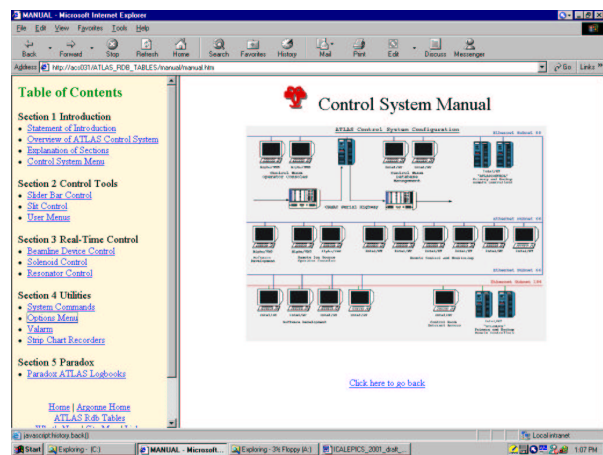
MANUAL - Microsoft Internet Explorer

File Edit View Favorites Tools Help

Back Forward Stop Refresh Home Search Favorites History Mail Print Edit Discuss Messenger

Address http://acs031/ATLAS_RDB_TABLES/manual/manual.htm Go Links

Table of Contents

Section 1 Introduction
- Statement of Introduction
- Overview of ATLAS Control System
- Explanation of Sections
- Control System Menu

Section 2 Control Tools
- Slider Bar Control
- Slit Control
- User Menus

Section 3 Real-Time Control
- Beamline Device Control
- Solenoid Control
- Resonator Control

Section 4 Utilities
- System Commands
- Options Menu
- Valarm
- Strip Chart Recorders

Section 5 Paradox
- Paradox ATLAS Logbooks

Home | Argonne Home
ATLAS Rdb Tables
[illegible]

Control System Manual

ATLAS Control System Configuration

Ethernet Subnet 44
Ethernet Subnet 44
Ethernet Subnet 44
Ethernet Subnet 164

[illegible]

Click here to go back

javascript:history.back()

Local intranet

Start Exploring - (C:) MANUAL - Microsoft... Exploring - 3½ Floppy (A:) ICALEPICS_2001_draft_... 1:07 PM